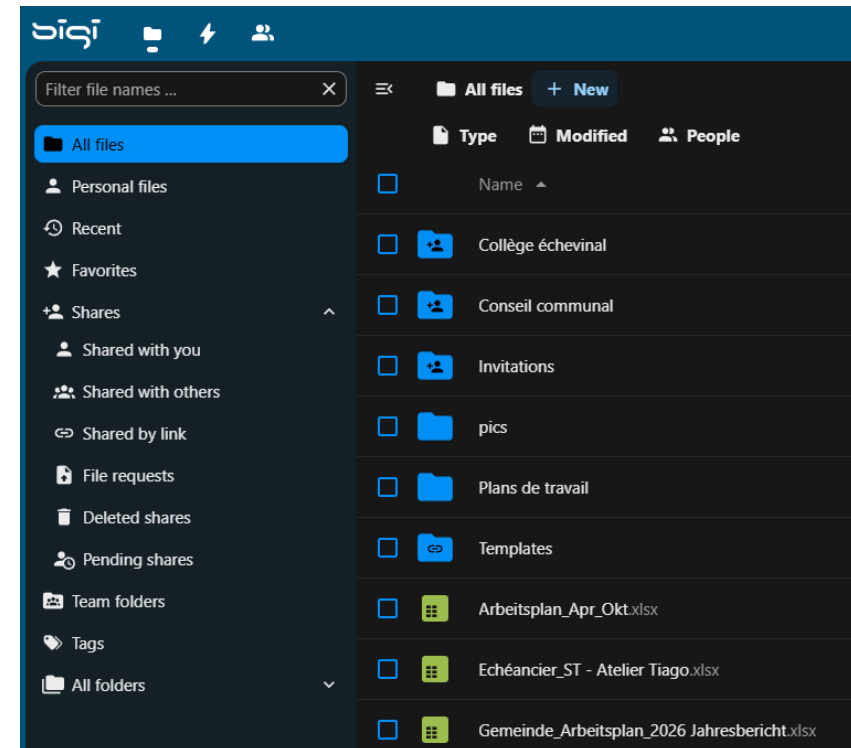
bigi

Filter file names ...

All files
Personal files
Recent
Favorites
Shares
Shared with you
Shared with others
Shared by link
File requests
Deleted shares
Pending shares
Team folders
Tags
All folders

All files + New

Type Modified People

Name

Collège échevinal
Conseil communal
Invitations
pics
Plans de travail
Templates
Arbeitsplan_Apr_Okt.xlsx
Echéancier_ST - Atelier Tiago.xlsx
Gemeinde_Arbeitsplan_2026 Jahresbericht.xlsx